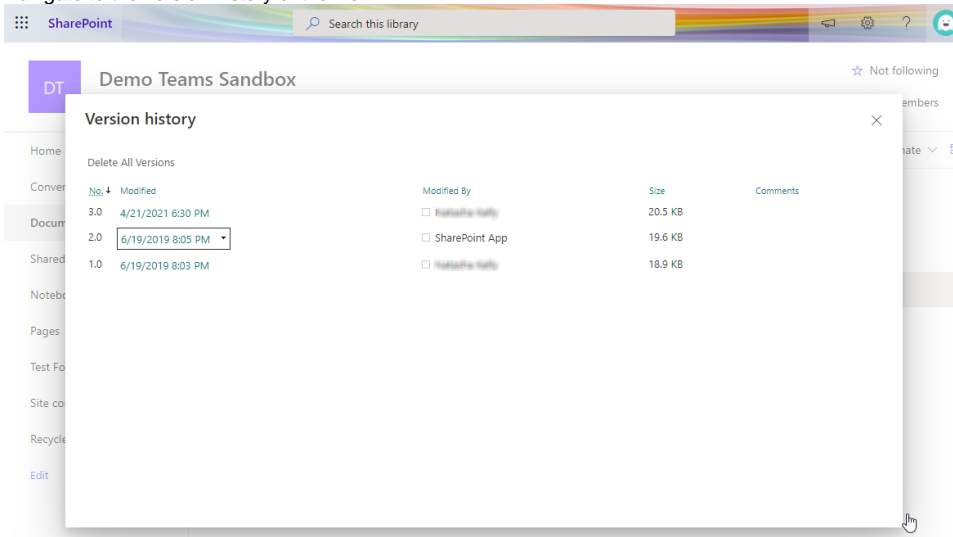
SharePoint

Search this library

?

DT

Demo Teams Sandbox

☆ Not following

embers

Home

Conver

Docum

Shared

Notebo

Pages

Test Fo

Site co

Recycle

Edit

nate

Version history

Delete All Versions

| No. ↓ | Modified | Modified By | Size | Comments |
|---|---|---|---|---|
| 3.0 | 4/21/2021 6:30 PM | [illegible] | 20.5 KB | |
| 2.0 | 6/19/2019 8:05 PM | SharePoint App | 19.6 KB | |
| 1.0 | 6/19/2019 8:03 PM | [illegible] | 18.9 KB | |